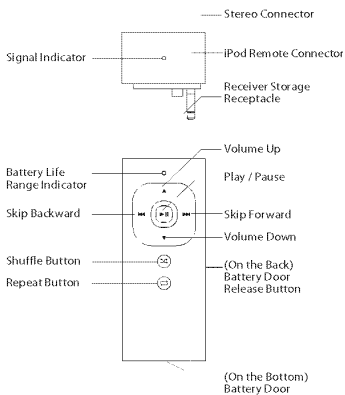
Stereo Connector

Signal Indicator

iPod Remote Connector

Receiver Storage Receptacle

Battery Life Range Indicator

Volume Up

Play / Pause

Skip Backward

Skip Forward

Volume Down

Shuffle Button

Repeat Button

(On the Back) Battery Door Release Button

(On the Bottom) Battery Door